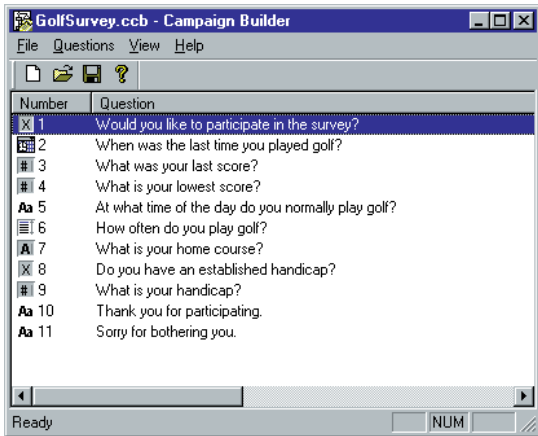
GolfSurvey.ccb - Campaign Builder

File Questions View Help

| Number | Question |
|---|---|
| 1 | Would you like to participate in the survey? |
| 2 | When was the last time you played golf? |
| 3 | What was your last score? |
| 4 | What is your lowest score? |
| Aa 5 | At what time of the day do you normally play golf? |
| 6 | How often do you play golf? |
| 7 | What is your home course? |
| 8 | Do you have an established handicap? |
| 9 | What is your handicap? |
| Aa 10 | Thank you for participating. |
| Aa 11 | Sorry for bothering you. |

Ready NUM